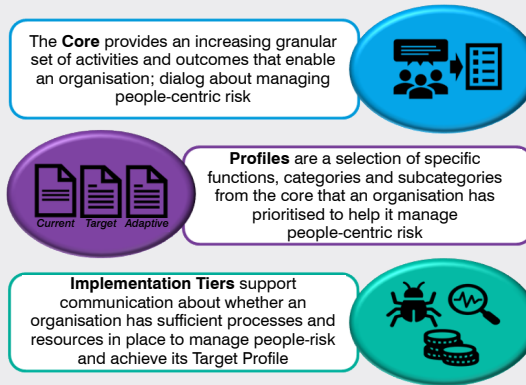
The Core provides an increasing granular set of activities and outcomes that enable an organisation; dialog about managing people-centric risk

Current Target Adaptive

Profiles are a selection of specific functions, categories and subcategories from the core that an organisation has prioritised to help it manage people-centric risk

Implementation Tiers support communication about whether an organisation has sufficient processes and resources in place to manage people-risk and achieve its Target Profile